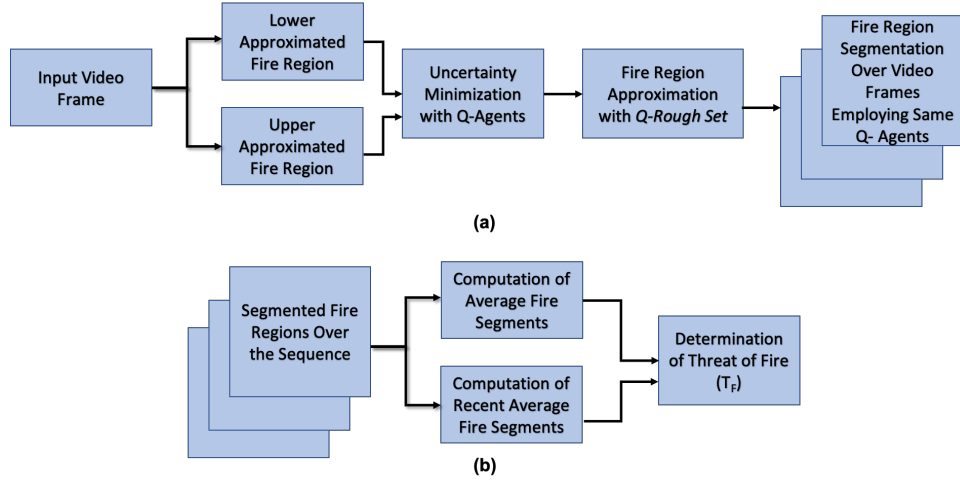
Input Video Frame

Lower Approximated Fire Region

Upper Approximated Fire Region

Uncertainty Minimization with Q-Agents

Fire Region Approximation with *Q-Rough Set*

Fire Region Segmentation Over Video Frames Employing Same Q- Agents

(a)

Segmented Fire Regions Over the Sequence

Computation of Average Fire Segments

Computation of Recent Average Fire Segments

Determination of Threat of Fire ($T_F$)

(b)